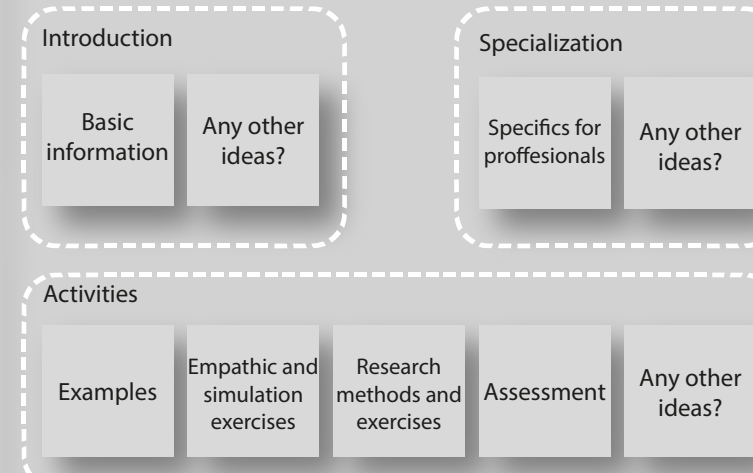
Introduction

Basic information

Any other ideas?

Specialization

Specifics for proffesionals

Any other ideas?

Activities

Examples

Empathic and simulation exercises

Research methods and exercises

Assessment

Any other ideas?